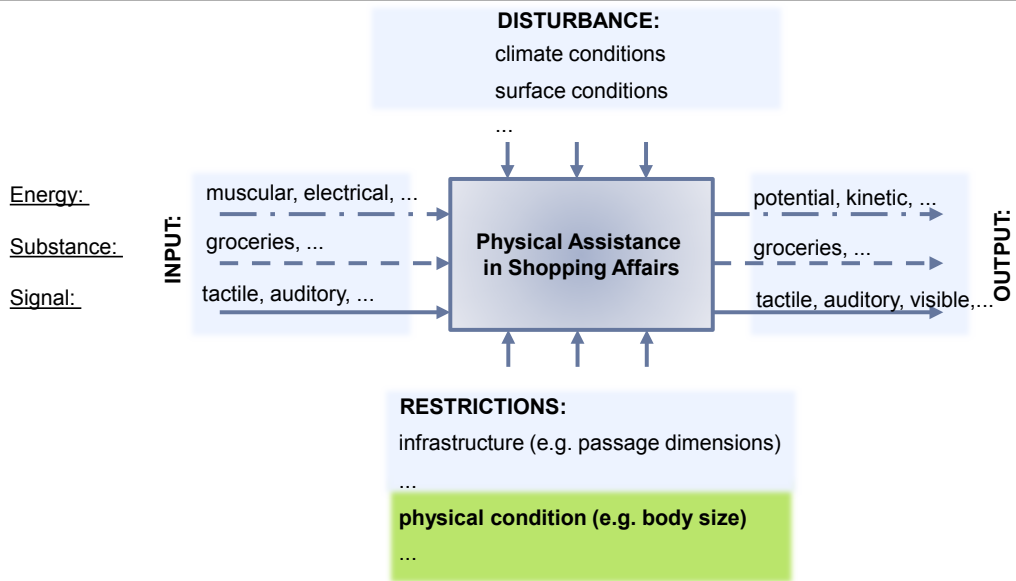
DISTURBANCE:
climate conditions
surface conditions
...

Energy:
Substance:
Signal:

INPUT:

muscular, electrical, ...
groceries, ...
tactile, auditory, ...

Physical Assistance in Shopping Affairs

potential, kinetic, ...
groceries, ...
tactile, auditory, visible,...

OUTPUT:

RESTRICTIONS:
infrastructure (e.g. passage dimensions)
...
physical condition (e.g. body size)
...